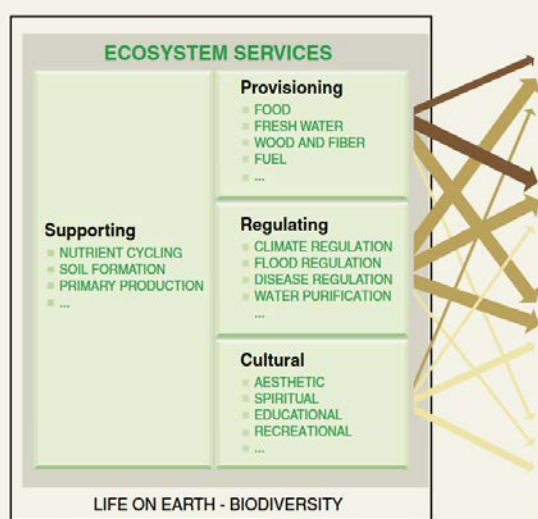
ECOSYSTEM SERVICES

Supporting
NUTRIENT CYCLING
SOIL FORMATION
PRIMARY PRODUCTION
...

Provisioning
FOOD
FRESH WATER
WOOD AND FIBER
FUEL
...

Regulating
CLIMATE REGULATION
FLOOD REGULATION
DISEASE REGULATION
WATER PURIFICATION
...

Cultural
AESTHETIC
SPIRITUAL
EDUCATIONAL
RECREATIONAL
...

LIFE ON EARTH - BIODIVERSITY